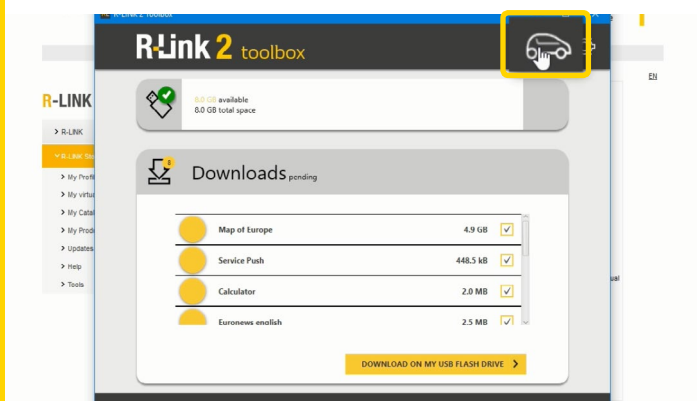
R-Link 2 Toolbox

R-Link 2 toolbox

EN

R-LINK

R-LINK

R-Link St

My Profil

My virtu

My Catal

My Produ

Updates

Help

Tools

ual

8.0 GB available
8.0 GB total space

Downloads pending

| | | |
|---|---|---|
| Map of Europe | 4.9 GB | ✓ |
| Service Push | 448.5 kB | ✓ |
| Calculator | 2.0 MB | ✓ |
| Euronews english | 2.5 MB | ✓ |

DOWNLOAD ON MY USB FLASH DRIVE